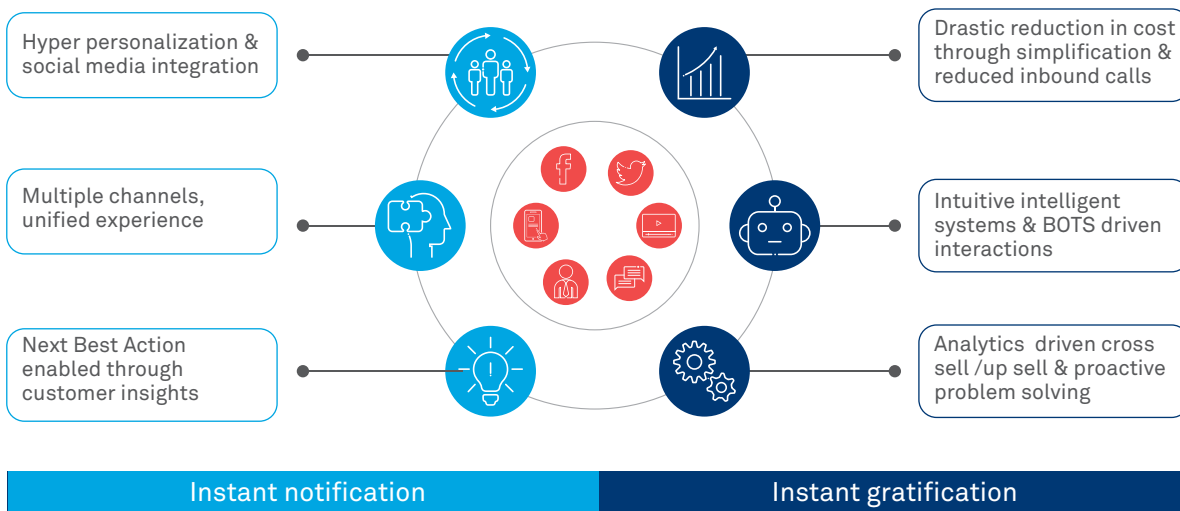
Hyper personalization & social media integration

Multiple channels, unified experience

Next Best Action enabled through customer insights

Drastic reduction in cost through simplification & reduced inbound calls

Intuitive intelligent systems & BOTS driven interactions

Analytics driven cross sell /up sell & proactive problem solving

Instant notification

Instant gratification